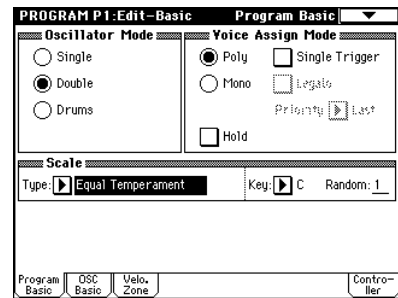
PROGRAM P1:Edit–Basic Program Basic

Oscillator Mode
Single
Double
Drums

Voice Assign Mode
Poly
Single Trigger
Mono
Legato
Priority Last
Hold

Scale
Type: Equal Temperament
Key: C
Random: 1

Program Basic
OSC Basic
Velo. Zone
Controller